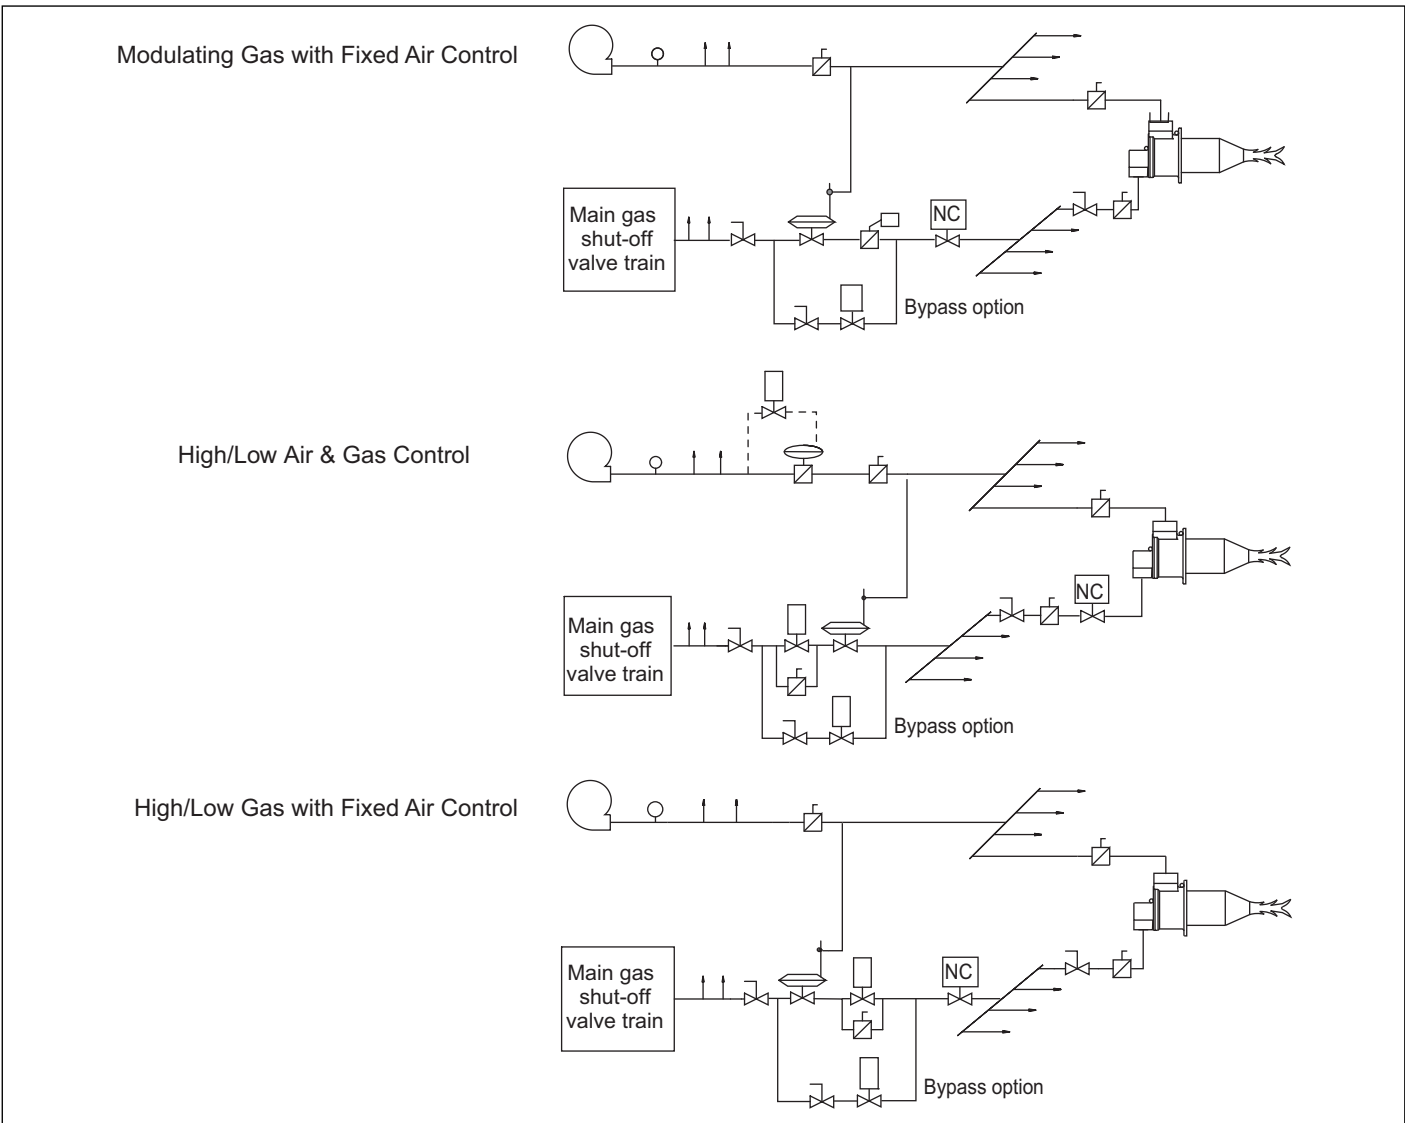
Modulating Gas with Fixed Air Control

Main gas shut-off valve train

NC

Bypass option

High/Low Air & Gas Control

Main gas shut-off valve train

NC

Bypass option

High/Low Gas with Fixed Air Control

Main gas shut-off valve train

NC

Bypass option